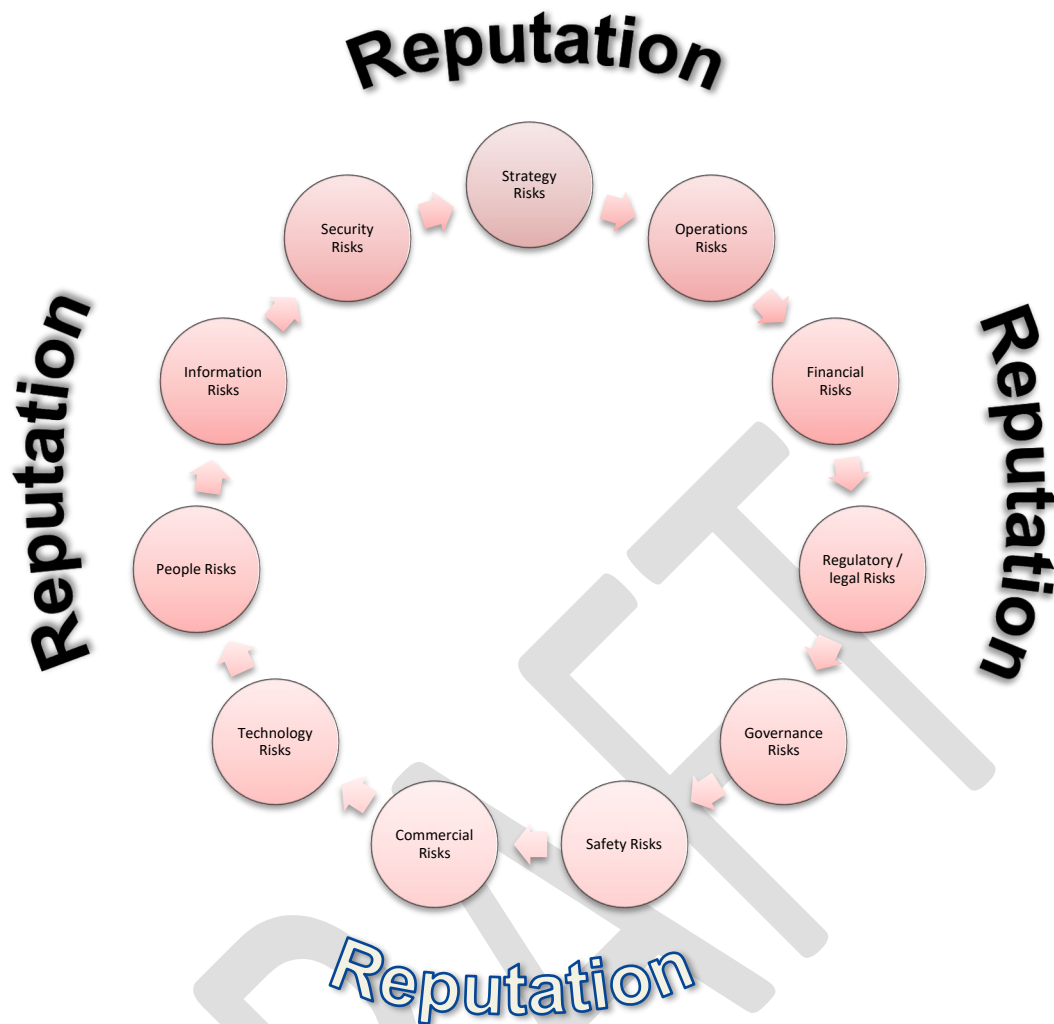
Reputation

Strategy Risks

Operations Risks

Financial Risks

Regulatory / legal Risks

Governance Risks

Safety Risks

Commercial Risks

Technology Risks

People Risks

Information Risks

Security Risks

Reputation

Reputation

Reputation